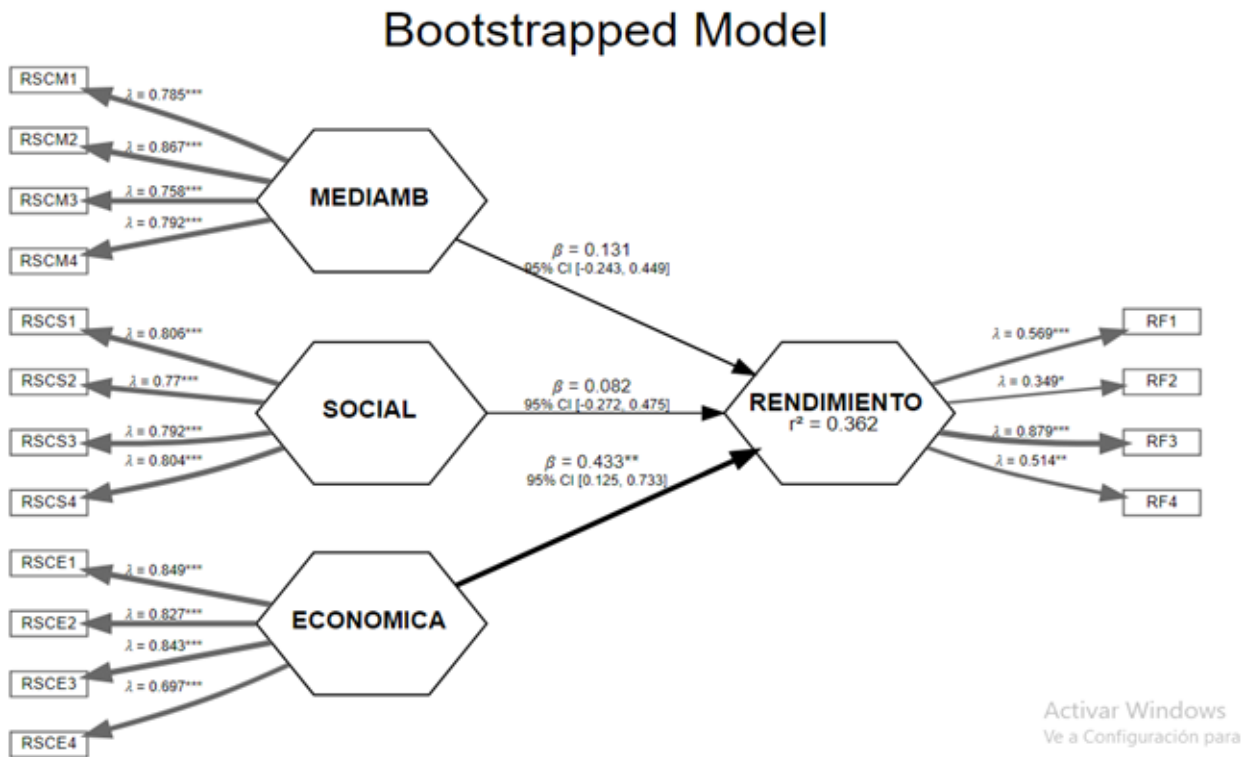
Bootstrapped Model

RSCM1
$\lambda$ = 0.785***
RSCM2
$\lambda$ = 0.867***
RSCM3
$\lambda$ = 0.758***
$\lambda$ = 0.792***
RSCM4

MEDIAMB

$\beta$ = 0.131
95% CI [-0.243, 0.449]

RSCS1
$\lambda$ = 0.806***
RSCS2
$\lambda$ = 0.77***
RSCS3
$\lambda$ = 0.792***
$\lambda$ = 0.804***
RSCS4

SOCIAL

$\beta$ = 0.082
95% CI [-0.272, 0.475]

$\beta$ = 0.433**
95% CI [0.125, 0.733]

RENDIMIENTO
r² = 0.362

$\lambda$ = 0.569***
RF1
$\lambda$ = 0.349*
RF2
$\lambda$ = 0.879***
RF3
$\lambda$ = 0.514**
RF4

RSCE1
$\lambda$ = 0.849***
RSCE2
$\lambda$ = 0.827***
RSCE3
$\lambda$ = 0.843***
$\lambda$ = 0.697***
RSCE4

ECONOMICA

Activar Windows
Ve a Configuración para